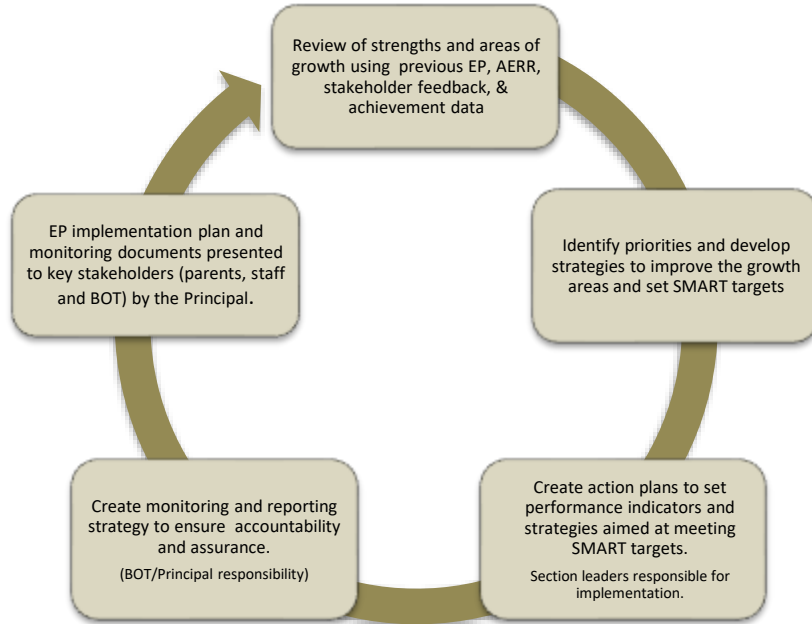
Review of strengths and areas of growth using previous EP, AERR, stakeholder feedback, & achievement data

Identify priorities and develop strategies to improve the growth areas and set SMART targets

Create action plans to set performance indicators and strategies aimed at meeting SMART targets.

Section leaders responsible for implementation.

Create monitoring and reporting strategy to ensure accountability and assurance.

(BOT/Principal responsibility)

EP implementation plan and monitoring documents presented to key stakeholders (parents, staff and BOT) by the Principal.